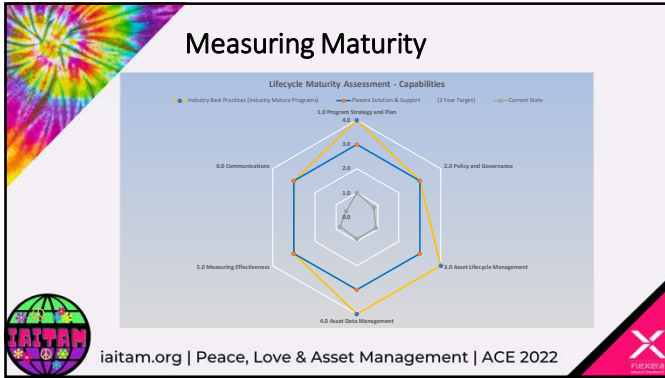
Measuring Maturity

Lifecycle Maturity Assessment - Capabilities

Industry Best Practices (Industry Mature Programs)
Flexera Solution & Support
(3 Year Target)
Current State

1.0 Program Strategy and Plan

4.0
3.0
2.0
1.0
0.0

2.0 Policy and Governance

3.0 Asset Lifecycle Management

4.0 Asset Data Management

5.0 Measuring Effectiveness

6.0 Communications

IAITAM

iaitam.org | Peace, Love & Asset Management | ACE 2022

flexera